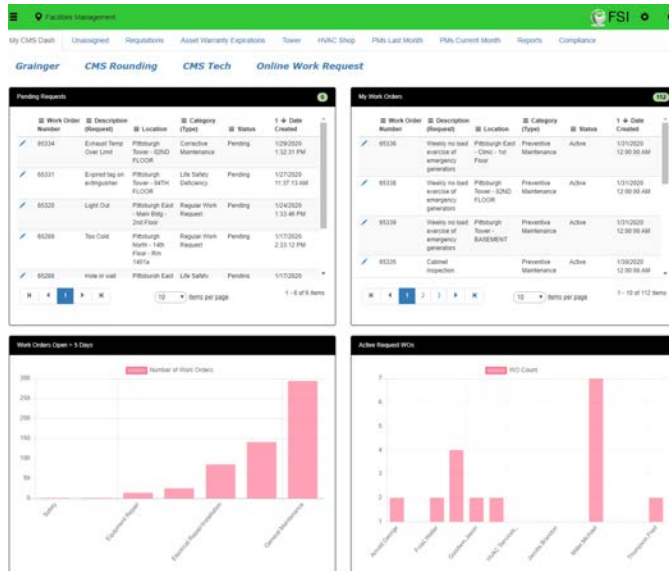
Facilities Management

FSI

My CMS Dash | Unassigned | Requisitions | Asset Warranty Expirations | Tower | HVAC Shop | PMs Last Month | PMs Current Month | Reports | Compliance

Grainger | CMS Rounding | CMS Tech | Online Work Request

Pending Requests 6

| | Work Order Number | Description (Request) | Location | Category (Type) | Status | Date Created |
|---|---|---|---|---|---|---|
| | 65334 | Exhaust Temp Over Limit | Pittsburgh Tower - 02ND FLOOR | Corrective Maintenance | Pending | 1/29/2020 1:32:31 PM |
| | 65331 | Expired tag on extinguisher | Pittsburgh Tower - 04TH FLOOR | Life Safety Deficiency | Pending | 1/27/2020 11:37:13 AM |
| | 65320 | Light Out | Pittsburgh East - Main Bldg - 2nd Floor | Regular Work Request | Pending | 1/24/2020 1:33:46 PM |
| | 65289 | Too Cold | Pittsburgh North - 14th Floor - Rm 1401a | Regular Work Request | Pending | 1/17/2020 2:33:12 PM |
| | 65288 | Hole in wall | Pittsburgh East | Life Safety | Pending | 1/17/2020 |

1 | 10 items per page | 1 - 6 of 6 items

My Work Orders 112

| | Work Order Number | Description (Request) | Location | Category (Type) | Status | Date Created |
|---|---|---|---|---|---|---|
| | 65336 | Weekly no load exercise of emergency generators | Pittsburgh East - Clinic - 1st Floor | Preventive Maintenance | Active | 1/31/2020 12:00:00 AM |
| | 65338 | Weekly no load exercise of emergency generators | Pittsburgh Tower - 02ND FLOOR | Preventive Maintenance | Active | 1/31/2020 12:00:00 AM |
| | 65339 | Weekly no load exercise of emergency generators | Pittsburgh Tower - BASEMENT | Preventive Maintenance | Active | 1/31/2020 12:00:00 AM |
| | 65335 | Cabinet Inspection | | Preventive Maintenance | Active | 1/30/2020 12:00:00 AM |

1 2 3 | 10 items per page | 1 - 10 of 112 items

Work Orders Open > 5 Days

Number of Work Orders

300 250 200 150 100 50 0

Safety | Equipment Repair | Electrical Repair/Installation | General Maintenance

Active Request WOs

WO Count

7 6 5 4 3 2 1

Arnold,George | Frost,Walter | Goodwin,Jason | HVAC Services,... | Jacobs,Brandon | Miller,Michael | Thompson,Fred